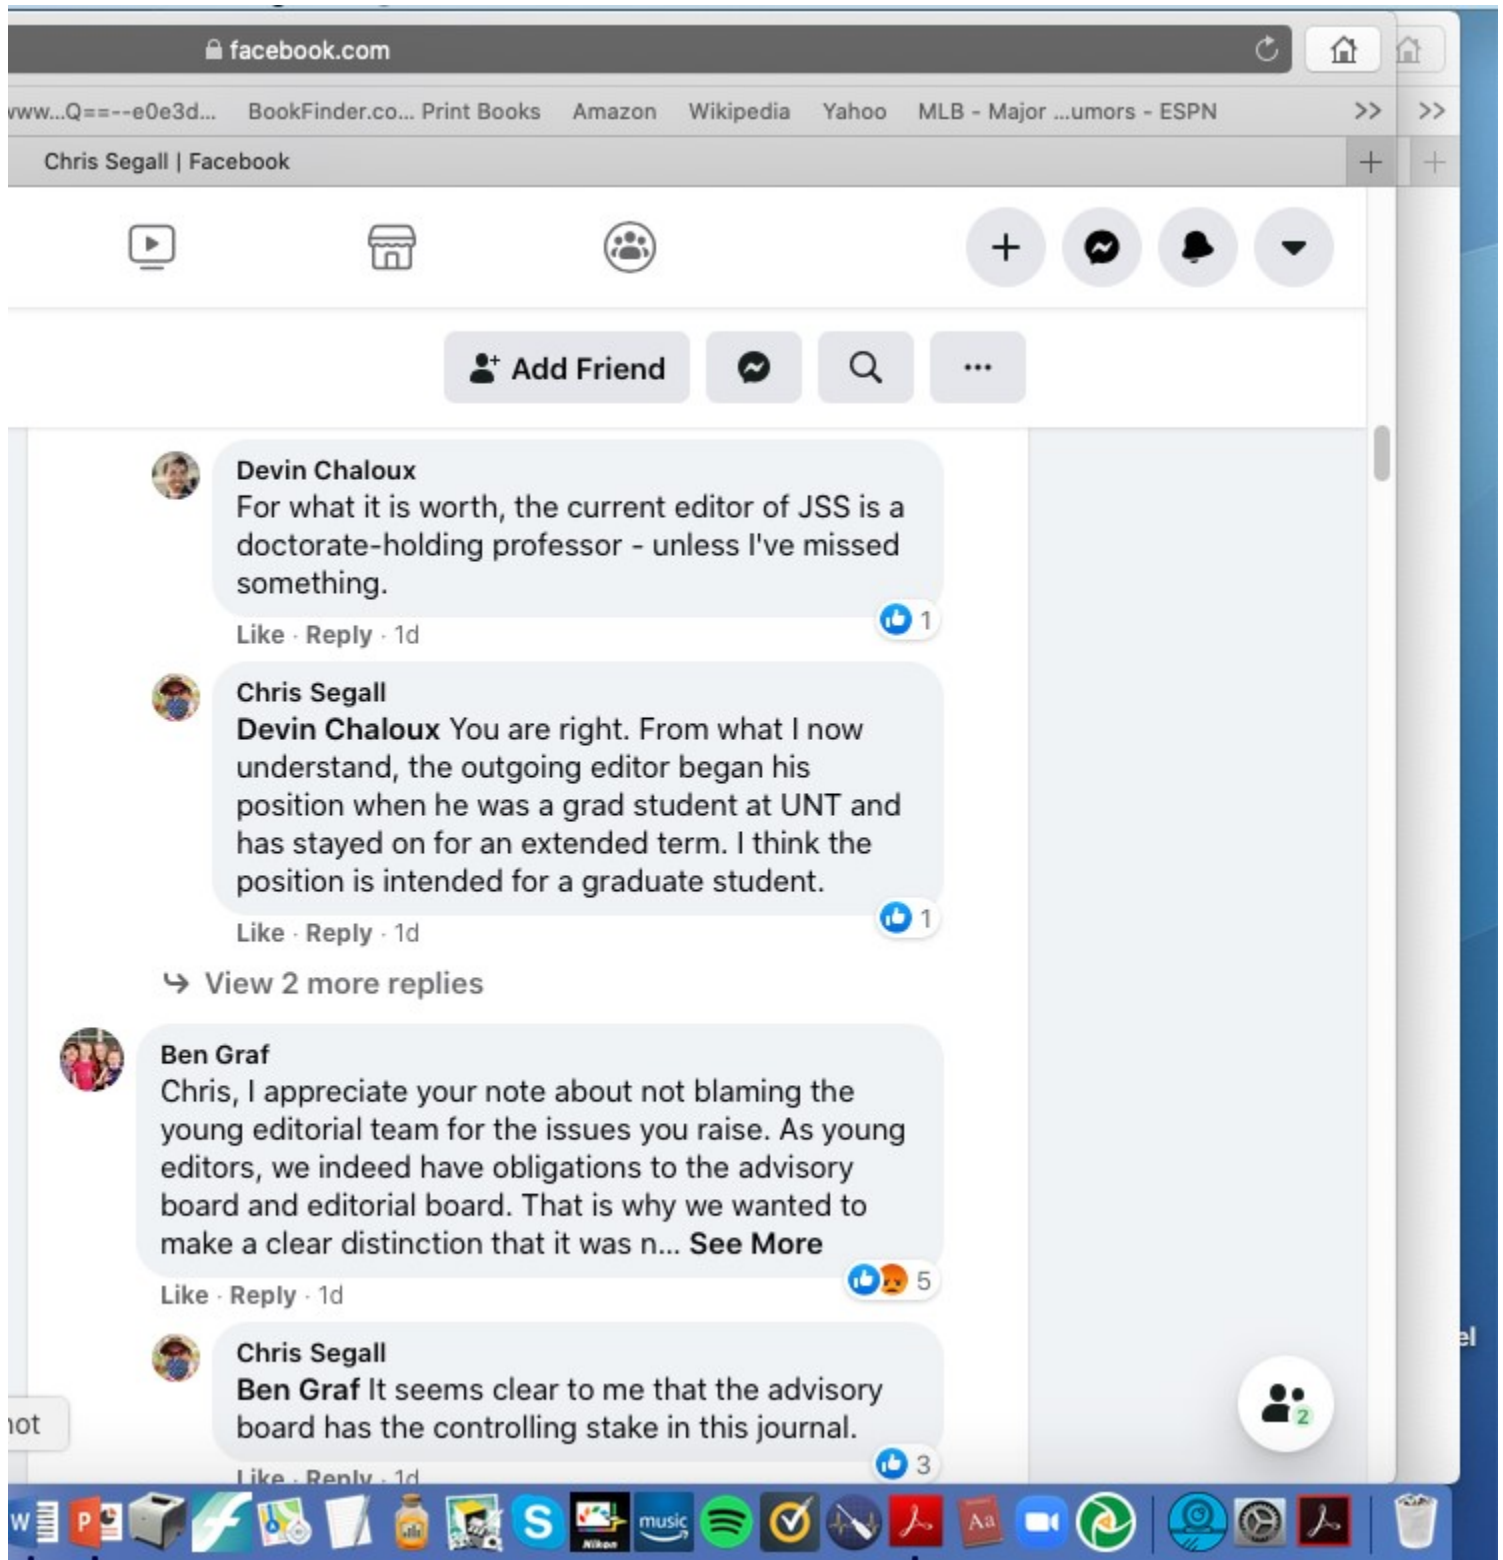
facebook.com

www...Q==--e0e3d... BookFinder.co... Print Books Amazon Wikipedia Yahoo MLB - Major ...umors - ESPN >> >>

Chris Segall | Facebook

Add Friend

Devin Chaloux
For what it is worth, the current editor of JSS is a doctorate-holding professor - unless I've missed something.
1
Like · Reply · 1d

Chris Segall
Devin Chaloux You are right. From what I now understand, the outgoing editor began his position when he was a grad student at UNT and has stayed on for an extended term. I think the position is intended for a graduate student.
1
Like · Reply · 1d

View 2 more replies

Ben Graf
Chris, I appreciate your note about not blaming the young editorial team for the issues you raise. As young editors, we indeed have obligations to the advisory board and editorial board. That is why we wanted to make a clear distinction that it was n... See More
5
Like · Reply · 1d

Chris Segall
Ben Graf It seems clear to me that the advisory board has the controlling stake in this journal.
3
Like · Reply · 1d

2

iot

el

music